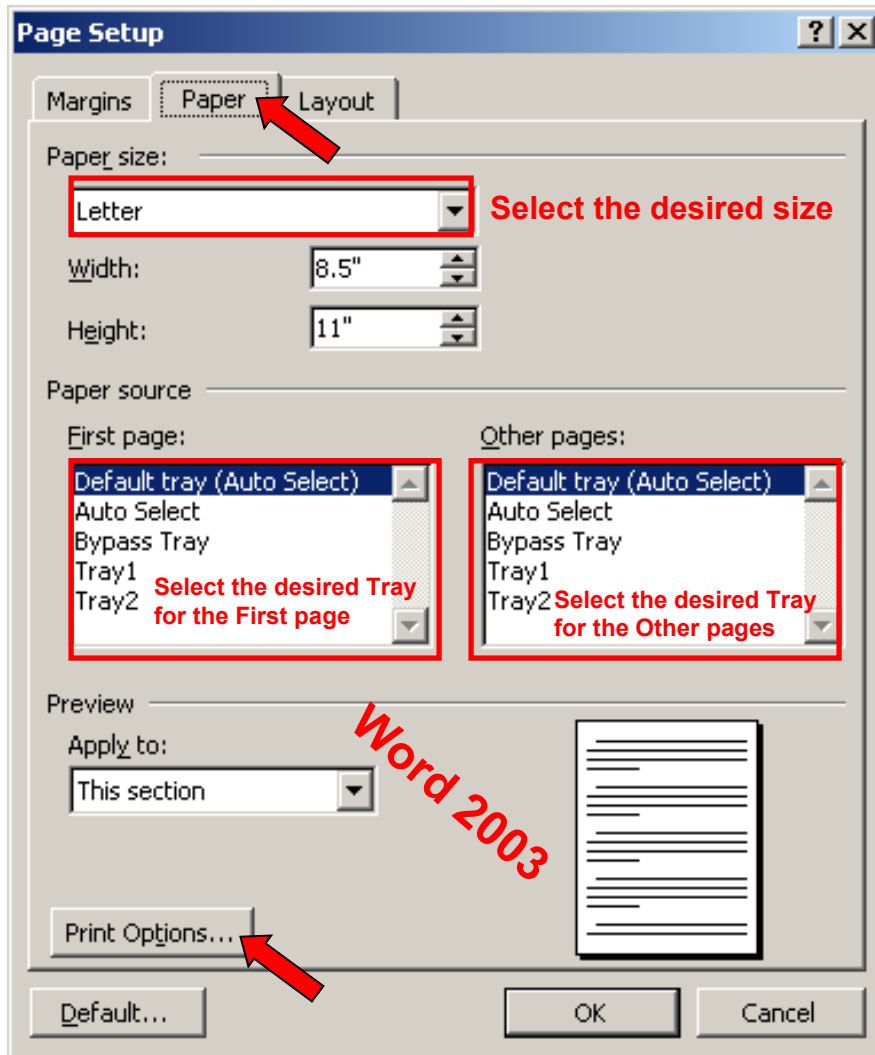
Page Setup

?

Margins

Paper

Layout

Paper size:

Letter

Select the desired size

Width: 8.5"

Height: 11"

Paper source

First page:

Default tray (Auto Select)
Auto Select
Bypass Tray
Tray1
Tray2

Select the desired Tray for the First page

Other pages:

Default tray (Auto Select)
Auto Select
Bypass Tray
Tray1
Tray2

Select the desired Tray for the Other pages

Preview

Apply to:

This section

Word 2003

Print Options...

Default...

OK

Cancel